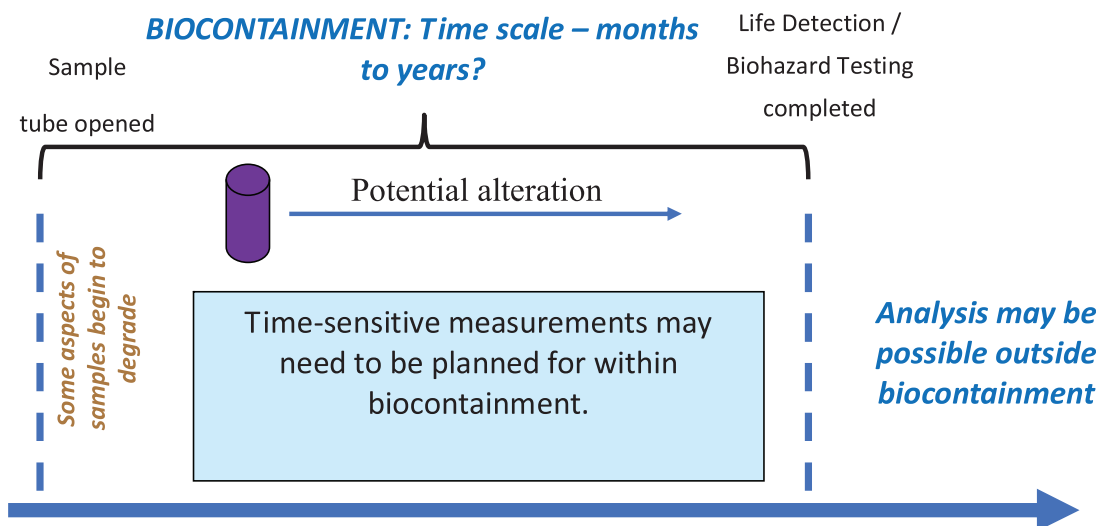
Sample tube opened

BIOCONTAINMENT: Time scale – months to years?

Life Detection / Biohazard Testing completed

Potential alteration

Some aspects of samples begin to degrade

Time-sensitive measurements may need to be planned for within biocontainment.

Analysis may be possible outside biocontainment